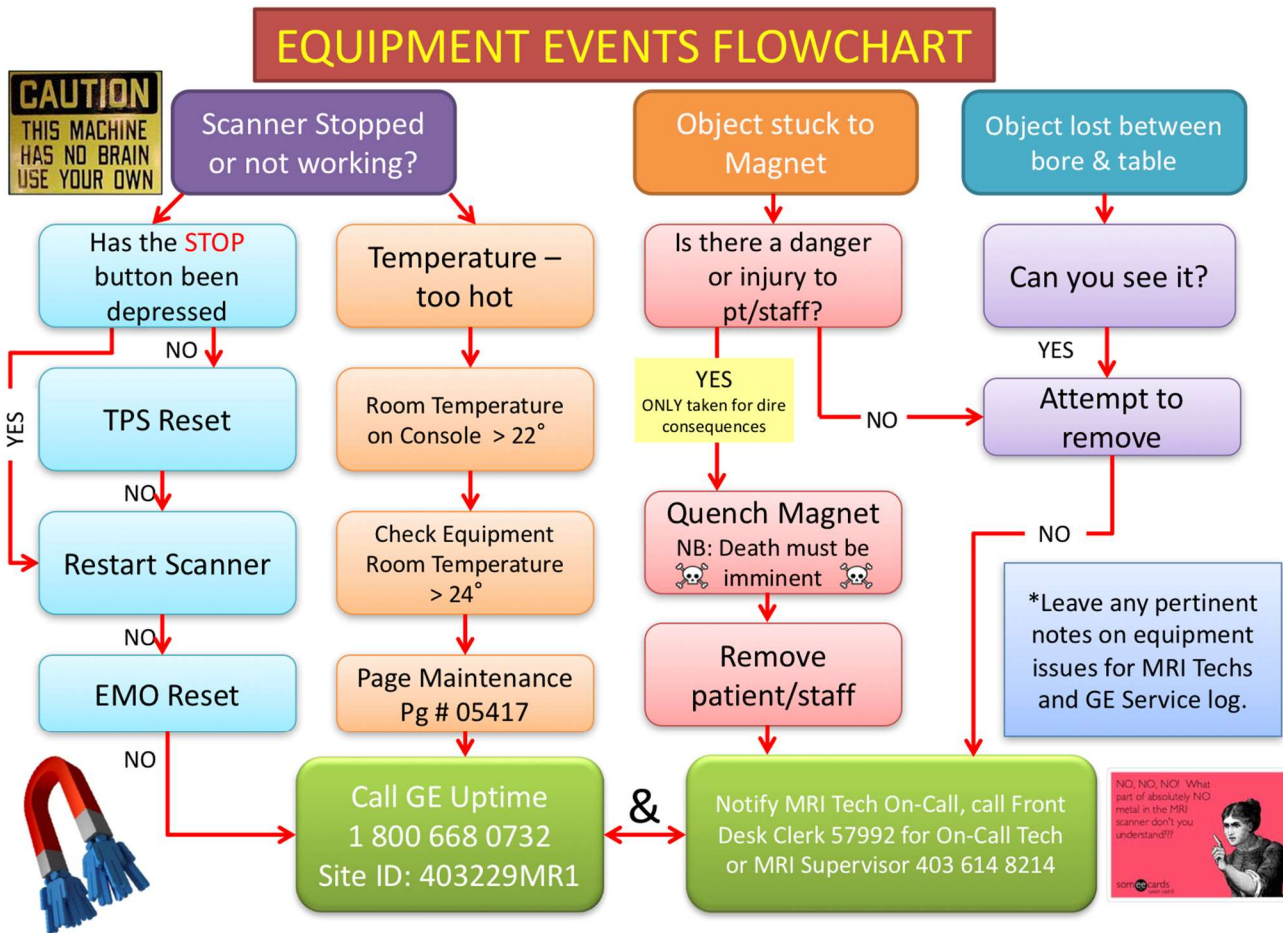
EQUIPMENT EVENTS FLOWCHART

CAUTION
THIS MACHINE HAS NO BRAIN USE YOUR OWN

Scanner Stopped or not working?

Has the STOP button been depressed

NO

TPS Reset

YES

NO

Restart Scanner

NO

EMO Reset

NO

Temperature – too hot

Room Temperature on Console > 22˚

Check Equipment Room Temperature > 24˚

Page Maintenance Pg # 05417

Call GE Uptime
1 800 668 0732
Site ID: 403229MR1

&

Object stuck to Magnet

Is there a danger or injury to pt/staff?

YES
ONLY taken for dire consequences

NO

Quench Magnet
NB: Death must be imminent

Remove patient/staff

Notify MRI Tech On-Call, call Front Desk Clerk 57992 for On-Call Tech or MRI Supervisor 403 614 8214

Object lost between bore & table

Can you see it?

YES

Attempt to remove

NO

*Leave any pertinent notes on equipment issues for MRI Techs and GE Service log.

NO, NO, NO! What part of absolutely NO metal in the MRI scanner don't you understand???

someecards